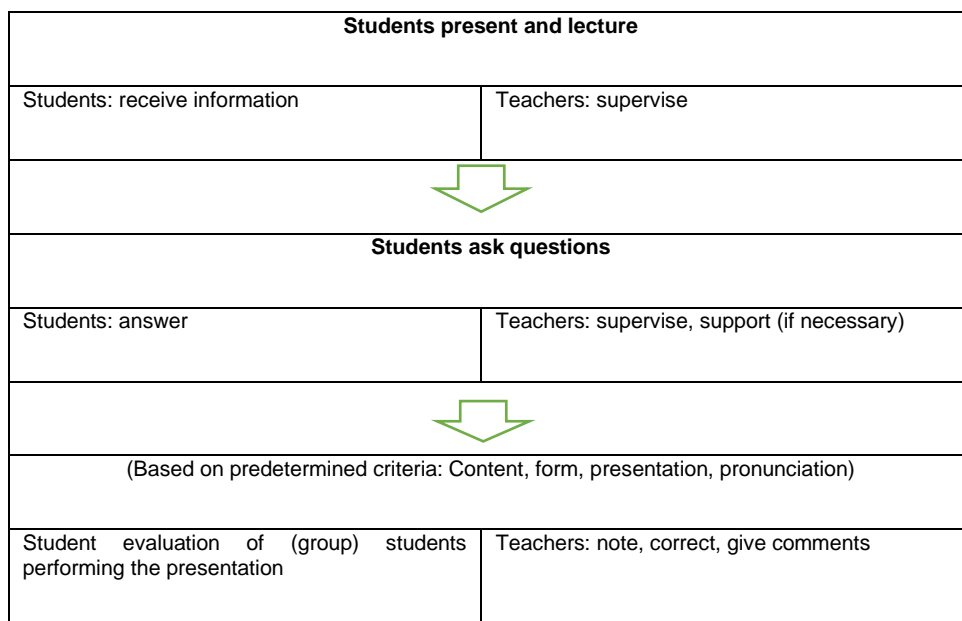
| Students present and lecture | |
|---|---|
| Students: receive information | Teachers: supervise |
| | |
| Students ask questions | |
| Students: answer | Teachers: supervise, support (if necessary) |
| | |
| (Based on predetermined criteria: Content, form, presentation, pronunciation) | |
| Student evaluation of (group) students performing the presentation | Teachers: note, correct, give comments |